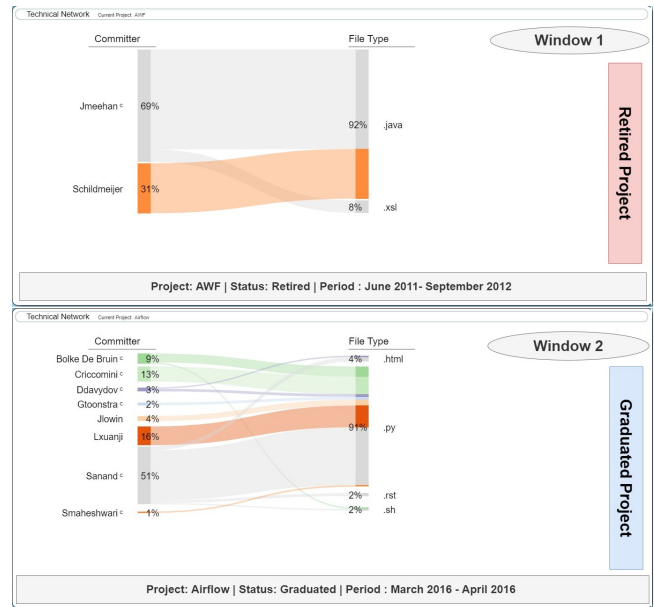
Technical Network Current Project: AWF

Window 1

Committer

File Type

Jmeehan c 69%

Schildmeijer 31%

92% .java

8% .xsl

Retired Project

Project: AWF | Status: Retired | Period : June 2011- September 2012

Technical Network Current Project: Airflow

Window 2

Committer

File Type

Bolke De Bruin c 9%

Criccomini c 13%

Ddavydov c 3%

Gtoonstra c 2%

Jlowin 4%

Lxuanji 16%

Sanand c 51%

Smaheshwari c 1%

4% .html

91% .py

2% .rst

2% .sh

Graduated Project

Project: Airflow | Status: Graduated | Period : March 2016 - April 2016